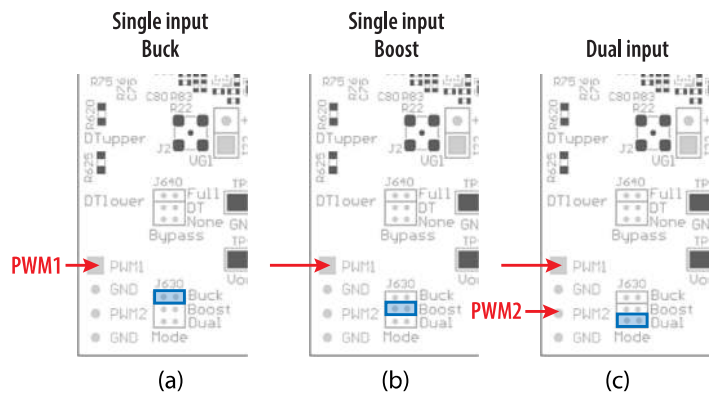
Single input
Buck

R75 R76 C79
C80 R83
R22
R620
DTupper
J2
VG1
R625
DTlower
J640
Full
DT
None
Bypass
TP
GN
TP
Vou
PWM1
PWM1
GND
J630
Buck
PWM2
Boost
Dual
GND
Mode

(a)

Single input
Boost

R75 R76 C79
C80 R83
R22
R620
DTupper
J2
VG1
R625
DTlower
J640
Full
DT
None
Bypass
TP
GN
TP
Vou
PWM1
GND
J630
Buck
PWM2
Boost
Dual
GND
Mode

(b)

Dual input

R75 R76 C79
C80 R83
R22
R620
DTupper
J2
VG1
R625
DTlower
J640
Full
DT
None
Bypass
TP
GN
TP
Vou
PWM1
GND
J630
Buck
PWM2
PWM2
Boost
Dual
GND
Mode

(c)